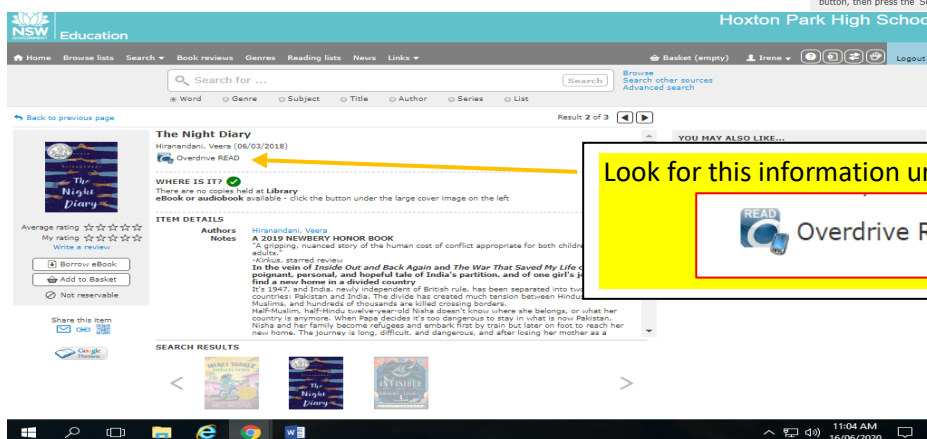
button, then press the 'S

NSW Education

Hoxton Park High Schoo

Home Browse lists Search Book reviews Genres Reading lists News Links

Basket (empty) Irene Logout

Search for ...

Search

Browse
Search other sources
Advanced search

Word Genre Subject Title Author Series List

Back to previous page

Result 2 of 3

The Night Diary

Hiranandani, Veera (06/03/2018)

Overdrive READ

WHERE IS IT?

There are no copies held at Library
eBook or audiobook available - click the button under the large cover image on the left

ITEM DETAILS

Authors Hiranandani, Veera
Notes A 2019 NEWBERY HONOR BOOK
"A gripping, nuanced story of the human cost of conflict appropriate for both childre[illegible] adults.
-Kirkus, starred review
In the vein of Inside Out and Back Again and The War That Saved My Life c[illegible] poignant, personal, and hopeful tale of India's partition, and of one girl's j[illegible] find a new home in a divided country
It's 1947, and India, newly independent of British rule, has been separated into tw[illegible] countries: Pakistan and India. The divide has created much tension between Hindu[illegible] Muslims, and hundreds of thousands are killed crossing borders.
Half-Muslim, half-Hindu twelve-year-old Nisha doesn't know where she belongs, or what her country is anymore. When Papa decides it's too dangerous to stay in what is now Pakistan, Nisha and her family become refugees and embark first by train but later on foot to reach her new home. The journey is long, difficult, and dangerous, and after losing her mother as a

Average rating
My rating
Write a review

Borrow eBook
Add to Basket
Not reservable

Share this item

Google Preview

SEARCH RESULTS

YOU MAY ALSO LIKE...

Look for this information ur

READ
Overdrive R

11:04 AM
16/06/2020